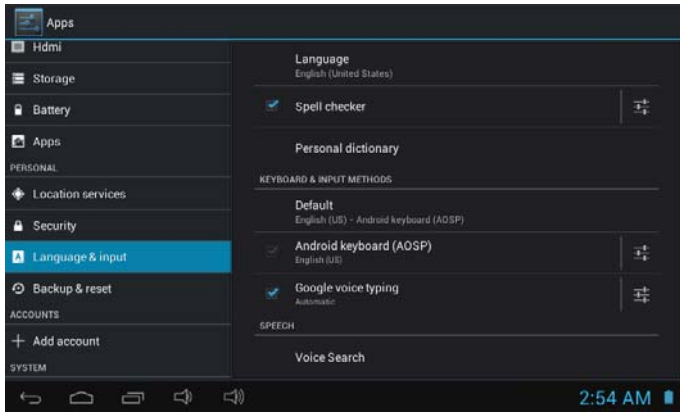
Apps

Hdmi

Storage

Battery

Apps

PERSONAL

Location services

Security

Language & input

Backup & reset

ACCOUNTS

Add account

SYSTEM

Language
English (United States)

Spell checker

Personal dictionary

KEYBOARD & INPUT METHODS

Default
English (US) - Android keyboard (AOSP)

Android keyboard (AOSP)
English (US)

Google voice typing
Automatic

SPEECH

Voice Search

2:54 AM